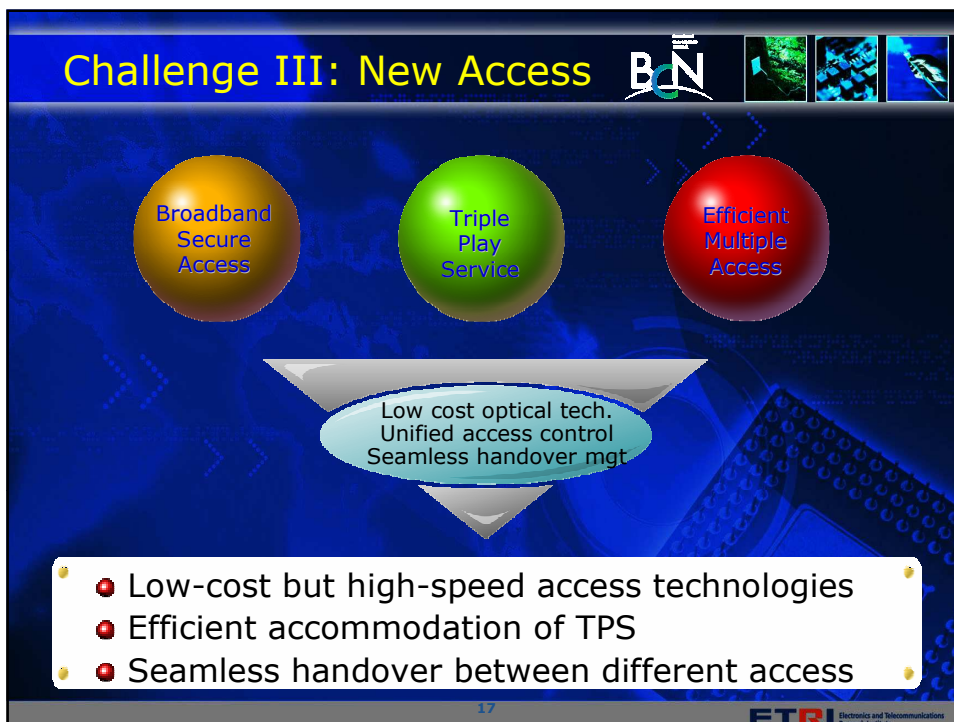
Challenge III: New Access

BcN

Broadband Secure Access

Triple Play Service

Efficient Multiple Access

Low cost optical tech.
Unified access control
Seamless handover mgt

Low-cost but high-speed access technologies
Efficient accommodation of TPS
Seamless handover between different access

17

ETRI Electronics and Telecommunications